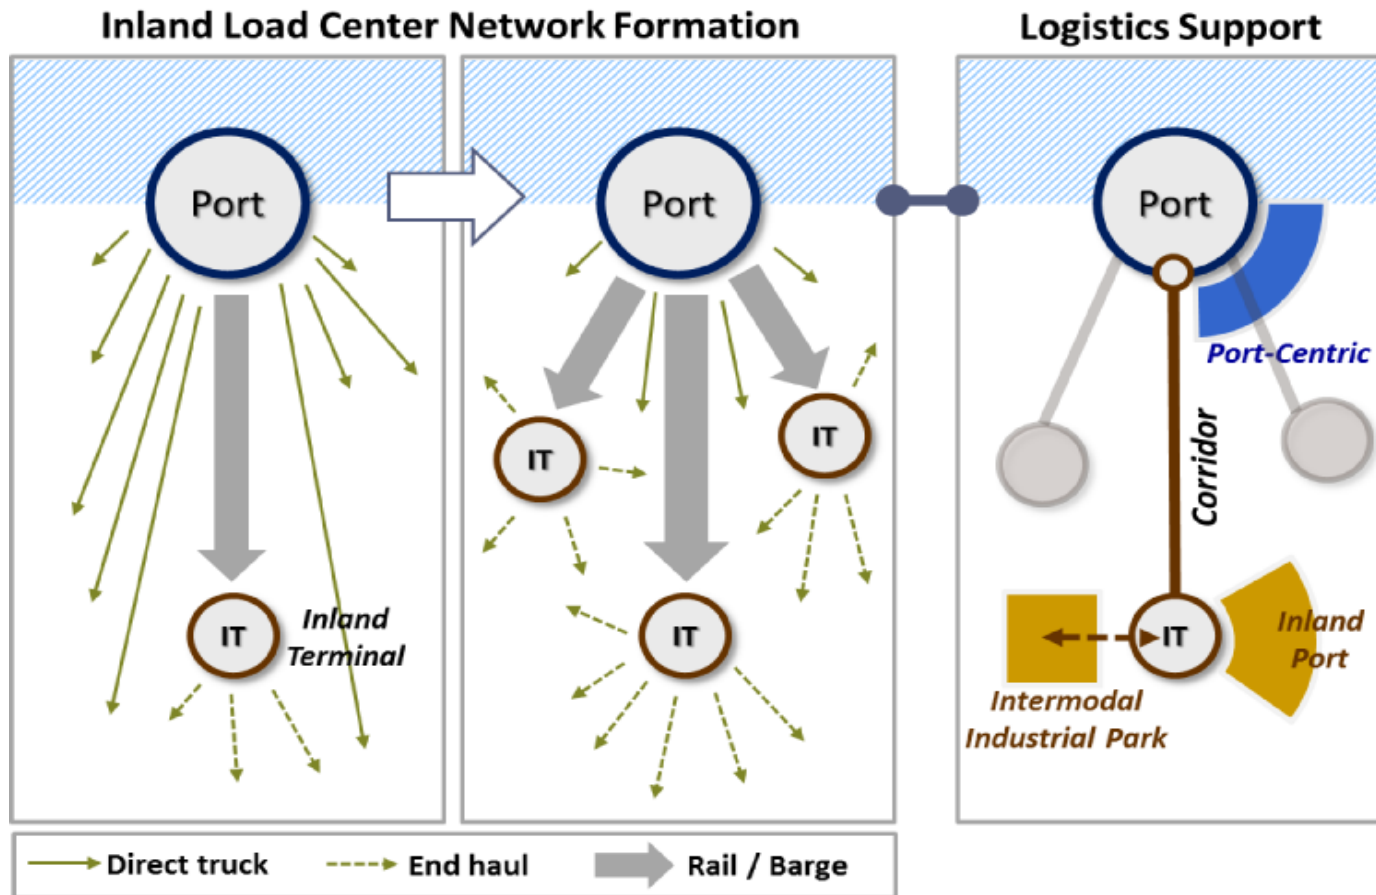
Inland Load Center Network Formation

Logistics Support

Port

IT

Inland Terminal

Port

IT

IT

IT

Port

Port-Centric

Corridor

IT

Inland Port

Intermodal Industrial Park

Direct truck

End haul

Rail / Barge